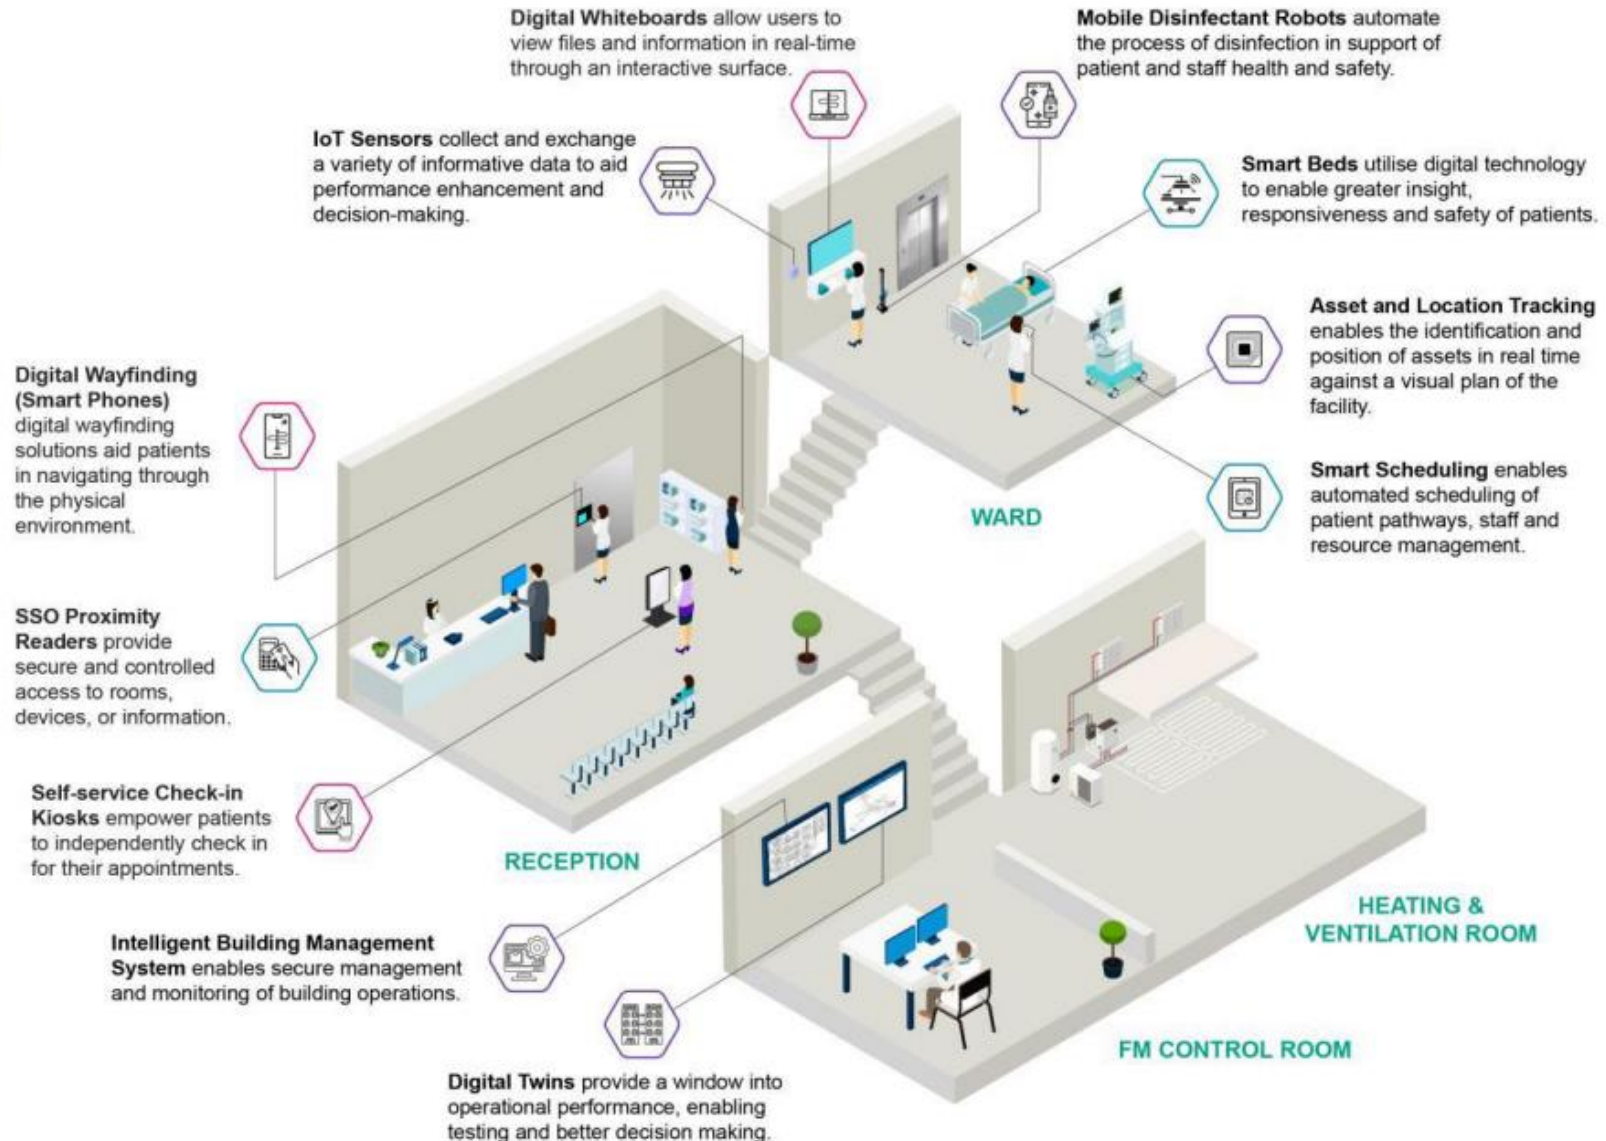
**Digital Whiteboards** allow users to view files and information in real-time through an interactive surface.

**Mobile Disinfectant Robots** automate the process of disinfection in support of patient and staff health and safety.

**IoT Sensors** collect and exchange a variety of informative data to aid performance enhancement and decision-making.

**Smart Beds** utilise digital technology to enable greater insight, responsiveness and safety of patients.

**Asset and Location Tracking** enables the identification and position of assets in real time against a visual plan of the facility.

**Digital Wayfinding (Smart Phones)** digital wayfinding solutions aid patients in navigating through the physical environment.

**Smart Scheduling** enables automated scheduling of patient pathways, staff and resource management.

WARD

**SSO Proximity Readers** provide secure and controlled access to rooms, devices, or information.

**Self-service Check-in Kiosks** empower patients to independently check in for their appointments.

RECEPTION

HEATING & VENTILATION ROOM

**Intelligent Building Management System** enables secure management and monitoring of building operations.

FM CONTROL ROOM

**Digital Twins** provide a window into operational performance, enabling testing and better decision making.